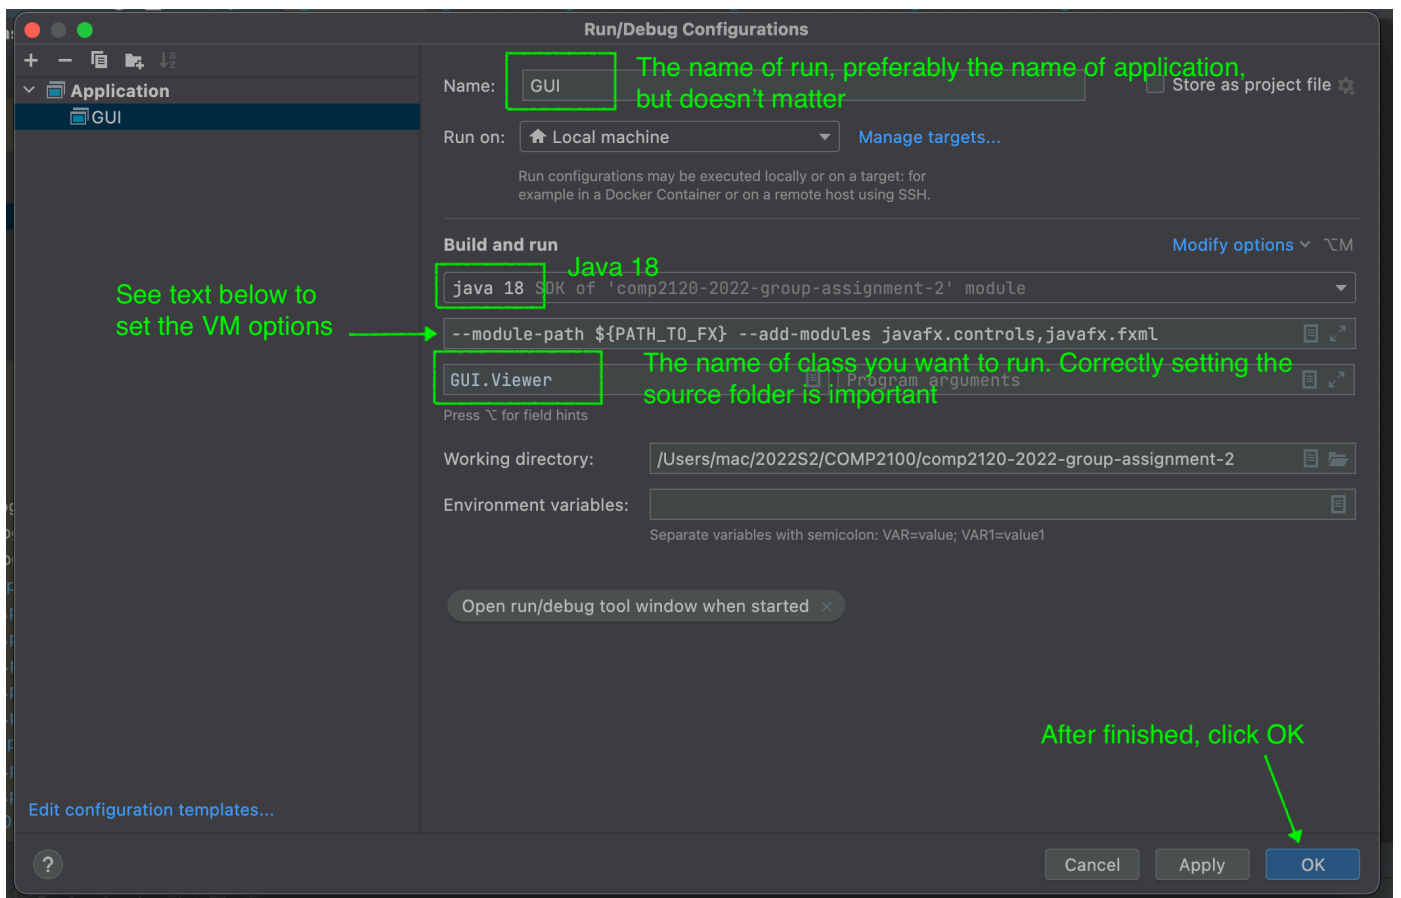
Run/Debug Configurations

Application
GUI

Name: GUI

The name of run, preferably the name of application, but doesn't matter

Store as project file

Run on: Local machine

Manage targets...

Run configurations may be executed locally or on a target: for example in a Docker Container or on a remote host using SSH.

Build and run

Modify options ⌥M

java 18 SDK of 'comp2120-2022-group-assignment-2' module

Java 18

See text below to set the VM options

--module-path ${PATH_TO_FX} --add-modules javafx.controls,javafx.fxml

GUI.Viewer

Program arguments

The name of class you want to run. Correctly setting the source folder is important

Press ⌥ for field hints

Working directory: /Users/mac/2022S2/COMP2100/comp2120-2022-group-assignment-2

Environment variables:

Separate variables with semicolon: VAR=value; VAR1=value1

Open run/debug tool window when started

After finished, click OK

Edit configuration templates...

?

Cancel Apply OK